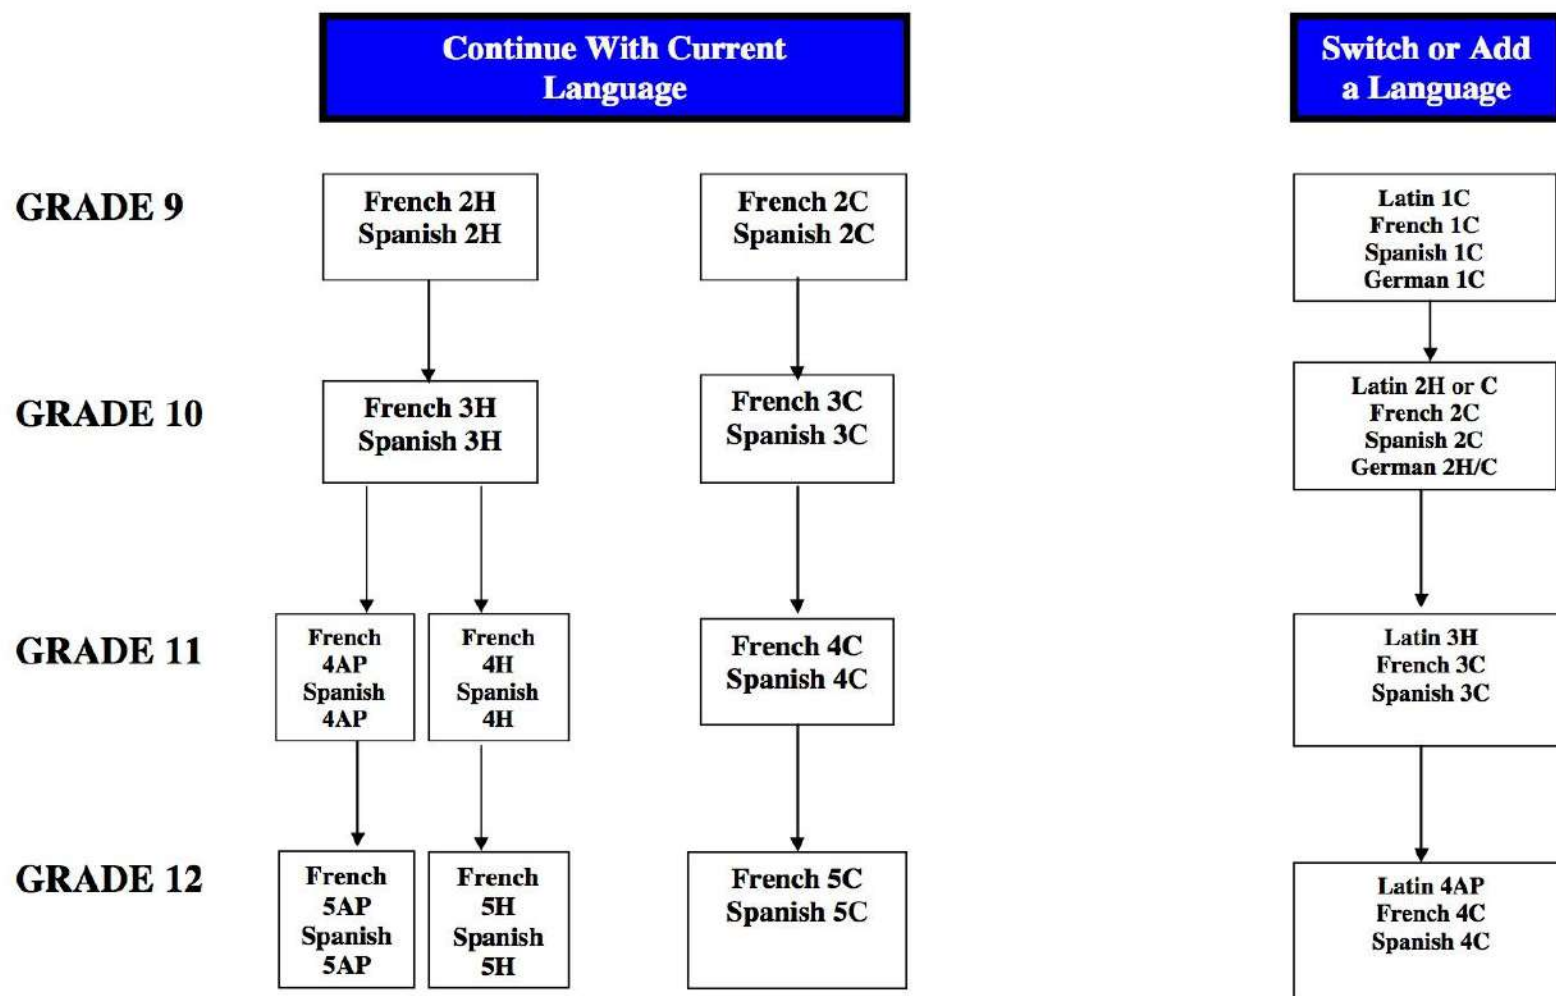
Continue With Current Language

Switch or Add a Language

GRADE 9

French 2H
Spanish 2H

French 2C
Spanish 2C

Latin 1C
French 1C
Spanish 1C
German 1C

GRADE 10

French 3H
Spanish 3H

French 3C
Spanish 3C

Latin 2H or C
French 2C
Spanish 2C
German 2H/C

GRADE 11

French 4AP
Spanish 4AP

French 4H
Spanish 4H

French 4C
Spanish 4C

Latin 3H
French 3C
Spanish 3C

GRADE 12

French 5AP
Spanish 5AP

French 5H
Spanish 5H

French 5C
Spanish 5C

Latin 4AP
French 4C
Spanish 4C